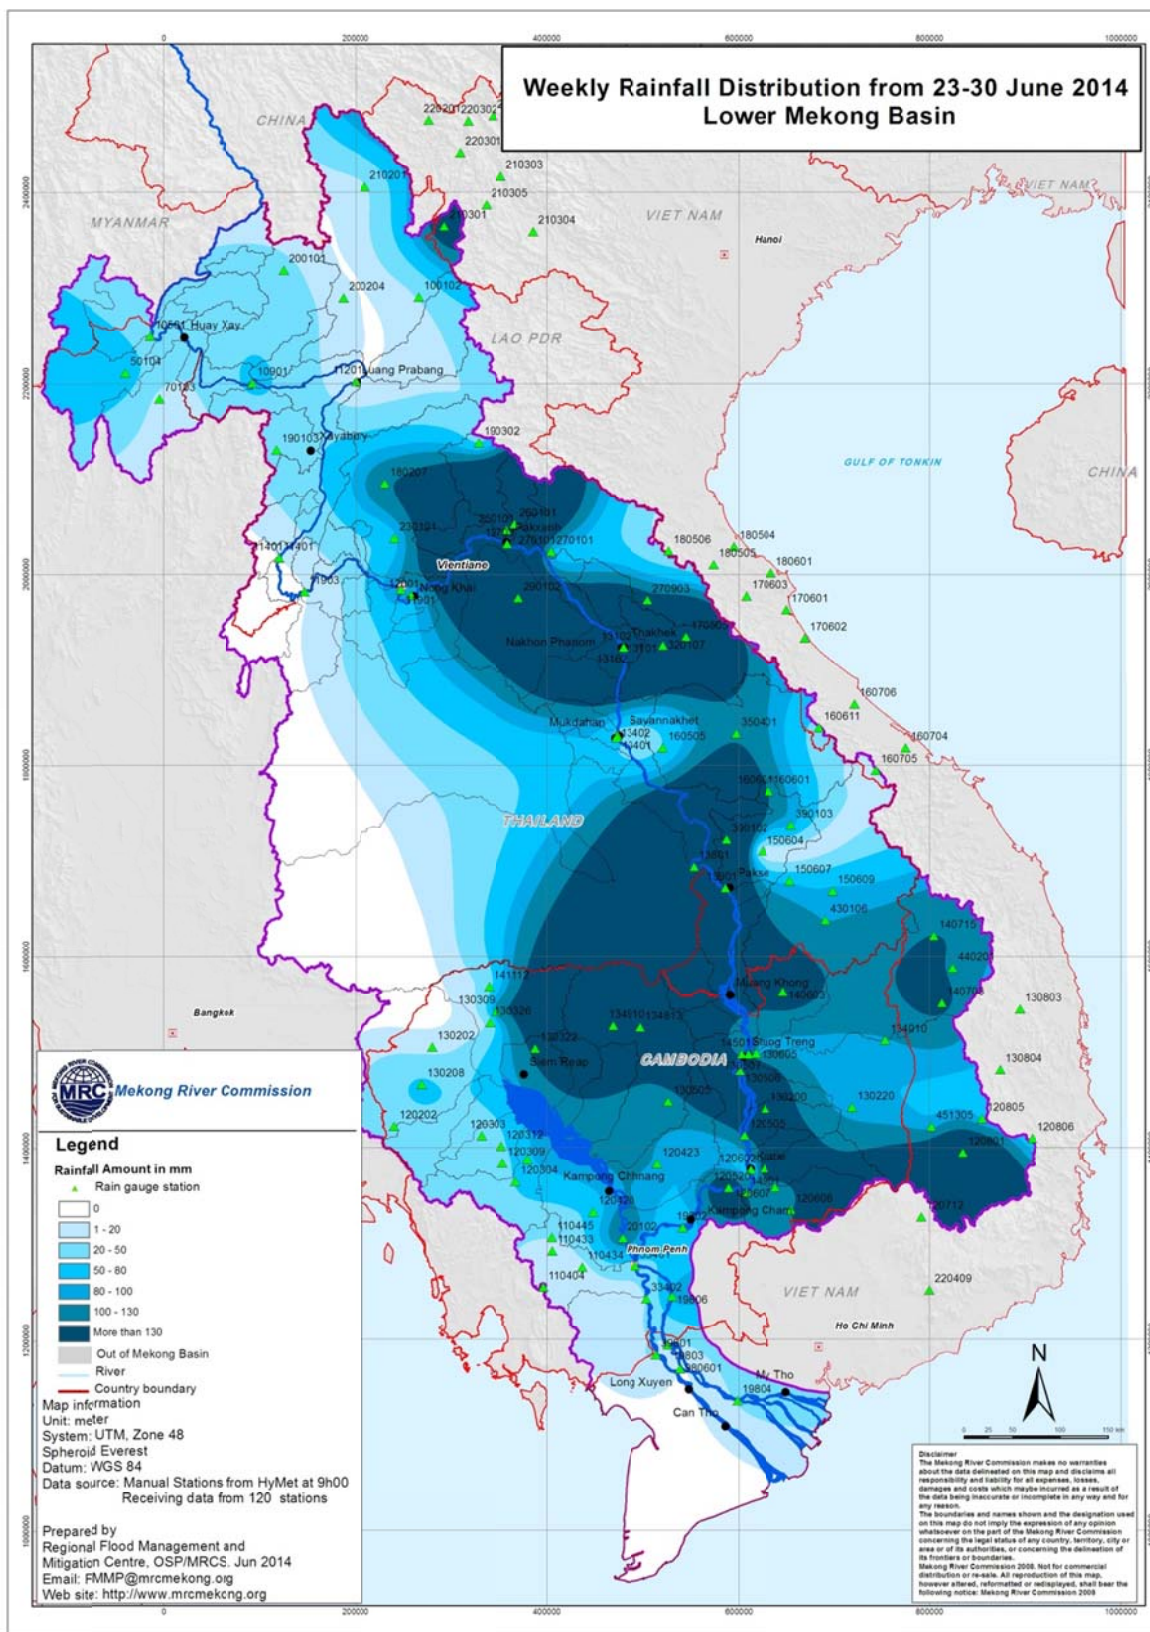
Weekly Rainfall Distribution from 23-30 June 2014
Lower Mekong Basin

0 200000 400000 600000 800000 1000000

CHINA
MYANMAR
VIET NAM
LAO PDR
Hanoi
GULF OF TONKIN
CHINA
THAILAND
CAMBODIA
VIET NAM
Bangkok
Ho Chi Minh

220201 220302 220301 210303 210305 210201 210301 210304 200101 200204 100102 10501 Huay Xay 50104 70103 10901 11201 Luang Prabang 190103 Xayabury 190302 180207 230101 260101 Pakxan 270101 270101 Vientiane 12001 Nong Khai 290102 270903 Nakhon Phanom 13102 Thakhek 13101 320107 180506 180504 180505 180601 170603 170601 170602 160706 160611 160704 160705 Mukdahan Savannakhet 13402 13401 160505 350401 160601 390103 150604 150607 150609 430106 140715 440201 140701 130803 Pakse Muang Khong 140803 134910 130804 141113 130309 130326 130202 130322 Siem Reap 134101 134813 Stung Treng 130605 130208 120202 120303 120312 120309 120304 120423 Kratie Kampong Chhnang Kampong Cham 120606 130220 451305 120805 120806 120712 110445 110433 110434 20102 Phnom Penh 110404 33402 19806 220409 Long Xuyen Can Tho My Tho 19804

Mekong River Commission
MRC

Legend
Rainfall Amount in mm
Rain gauge station
0
1 - 20
20 - 50
50 - 80
80 - 100
100 - 130
More than 130
Out of Mekong Basin
River
Country boundary

Map information
Unit: meter
System: UTM, Zone 48
Spheroid: Everest
Datum: WGS 84
Data source: Manual Stations from HyMet at 9h00
Receiving data from 120 stations

Prepared by
Regional Flood Management and Mitigation Centre, OSP/MRCS. Jun 2014
Email: FMMP@mrcmekong.org
Web site: http://www.mrcmekong.org

N

Disclaimer
The Mekong River Commission makes no warranties about the data delineated on this map and disclaims all responsibility and liability for all expenses, losses, damages and costs which maybe incurred as a result of the data being inaccurate or incomplete in any way and for any reason.
The boundaries and names shown and the designation used on this map do not imply the expression of any opinion whatsoever on the part of the Mekong River Commission concerning the legal status of any country, territory, city or area or of its authorities, or concerning the delineation of its frontiers or boundaries.
Mekong River Commission 2008. Not for commercial distribution or re-sale. All reproduction of this map, however altered, reformatted or redisplayed, shall bear the following notice: Mekong River Commission 2008